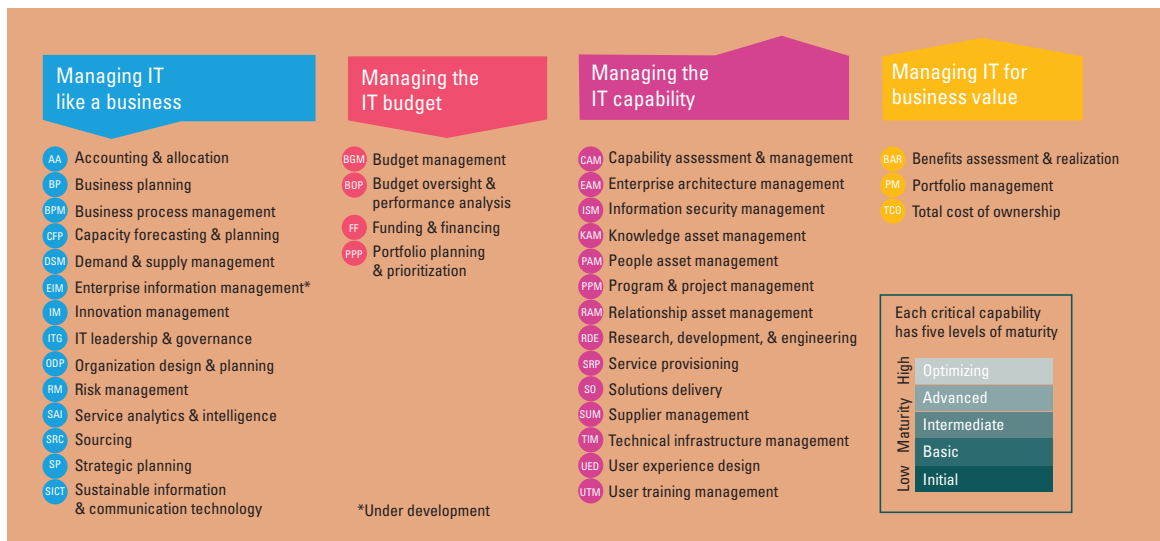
Managing IT like a business

AA Accounting & allocation
BP Business planning
BPM Business process management
CFP Capacity forecasting & planning
DSM Demand & supply management
EIM Enterprise information management*
IM Innovation management
ITG IT leadership & governance
ODP Organization design & planning
RM Risk management
SAI Service analytics & intelligence
SRC Sourcing
SP Strategic planning
SICT Sustainable information & communication technology

Managing the IT budget

BGM Budget management
BOP Budget oversight & performance analysis
FF Funding & financing
PPP Portfolio planning & prioritization

*Under development

Managing the IT capability

CAM Capability assessment & management
EAM Enterprise architecture management
ISM Information security management
KAM Knowledge asset management
PAM People asset management
PPM Program & project management
RAM Relationship asset management
RDE Research, development, & engineering
SRP Service provisioning
SO Solutions delivery
SUM Supplier management
TIM Technical infrastructure management
UED User experience design
UTM User training management

Managing IT for business value

BAR Benefits assessment & realization
PM Portfolio management
TCO Total cost of ownership

Each critical capability has five levels of maturity

High
Maturity
Low

Optimizing
Advanced
Intermediate
Basic
Initial